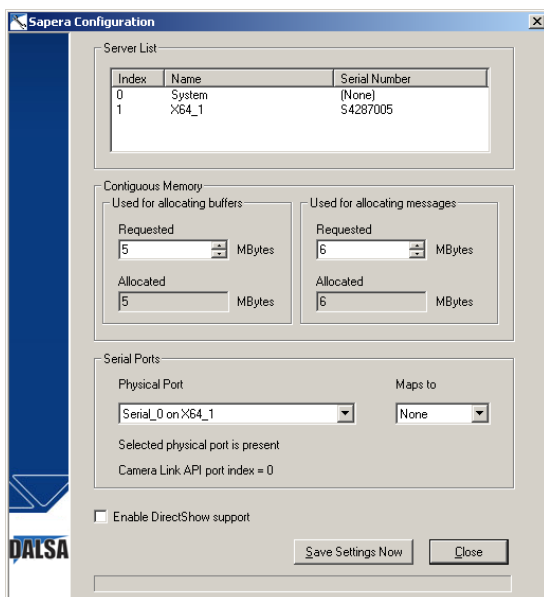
Sapera Configuration

Server List

| Index | Name | Serial Number |
|---|---|---|
| 0 | System | (None) |
| 1 | X64_1 | S4287005 |

Contiguous Memory

Used for allocating buffers

Requested

5 MBytes

Allocated

5 MBytes

Used for allocating messages

Requested

6 MBytes

Allocated

6 MBytes

Serial Ports

Physical Port

Serial_0 on X64_1

Maps to

None

Selected physical port is present

Camera Link API port index = 0

Enable DirectShow support

DALSA

Save Settings Now

Close